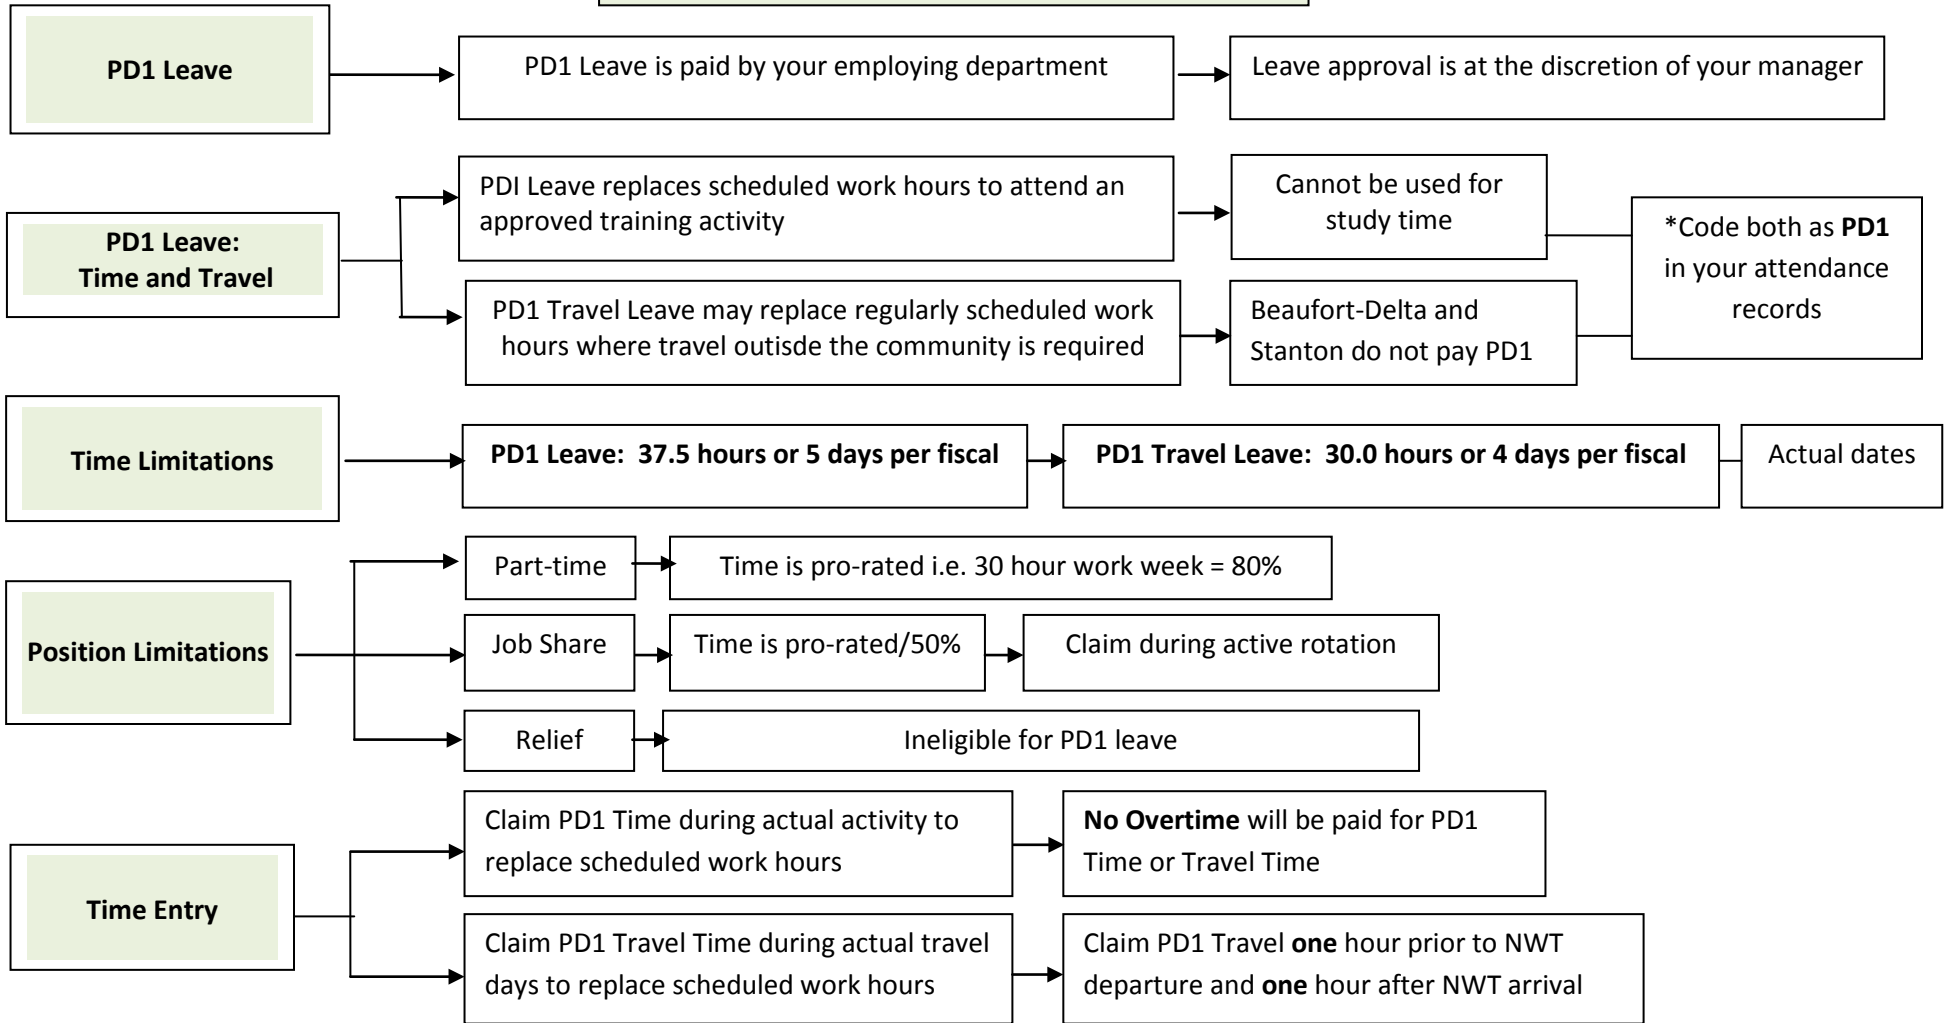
PD1 Leave

PD1 Leave is paid by your employing department

Leave approval is at the discretion of your manager

PD1 Leave: Time and Travel

PDI Leave replaces scheduled work hours to attend an approved training activity

Cannot be used for study time

PD1 Travel Leave may replace regularly scheduled work hours where travel outisde the community is required

Beaufort-Delta and Stanton do not pay PD1

*Code both as **PD1** in your attendance records

Time Limitations

**PD1 Leave: 37.5 hours or 5 days per fiscal**

**PD1 Travel Leave: 30.0 hours or 4 days per fiscal**

Actual dates

Position Limitations

Part-time

Time is pro-rated i.e. 30 hour work week = 80%

Job Share

Time is pro-rated/50%

Claim during active rotation

Relief

Ineligible for PD1 leave

Time Entry

Claim PD1 Time during actual activity to replace scheduled work hours

**No Overtime** will be paid for PD1 Time or Travel Time

Claim PD1 Travel Time during actual travel days to replace scheduled work hours

Claim PD1 Travel **one** hour prior to NWT departure and **one** hour after NWT arrival